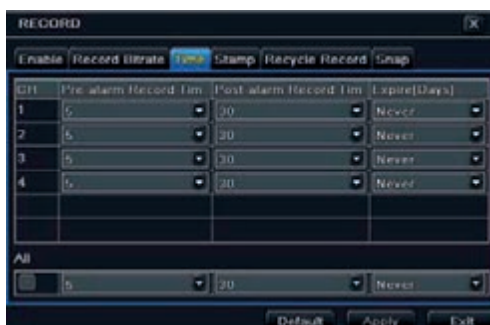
RECORD

Enable | Record Bitrate | Time | Stamp | Recycle Record | Snap

| CH | Pre alarm Record Tim | Post alarm Record Tim | Expire(Days) |
|---|---|---|---|
| 1 | 5 | 30 | Never |
| 2 | 5 | 30 | Never |
| 3 | 5 | 30 | Never |
| 4 | 5 | 30 | Never |
| | | | |
| | | | |

All

5 | 30 | Never

Default | Apply | Exit